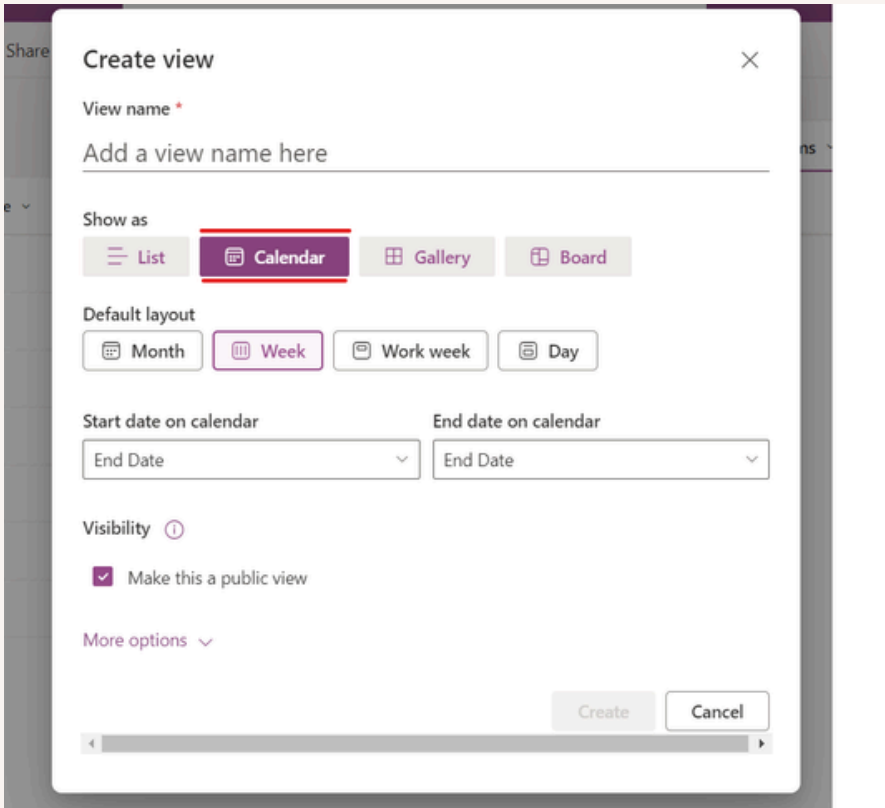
Share

ns

e

Create view

View name *

Add a view name here

Show as

List

Calendar

Gallery

Board

Default layout

Month

Week

Work week

Day

Start date on calendar

End Date

End date on calendar

End Date

Visibility

Make this a public view

More options

Create

Cancel